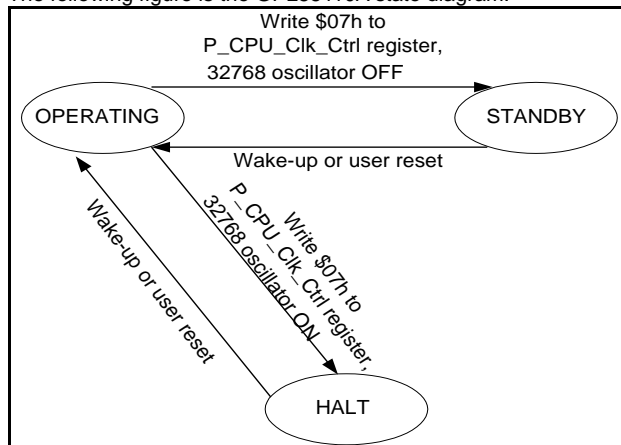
The following figure is the SPL05 ??? state diagram.

Write \$07h to P_CPU_Clk_Ctrl register, 32768 oscillator OFF

OPERATING

STANDBY

Wake-up or user reset

Write \$07h to P_CPU_Clk_Ctrl register, 32768 oscillator ON

Wake-up or user reset

HALT